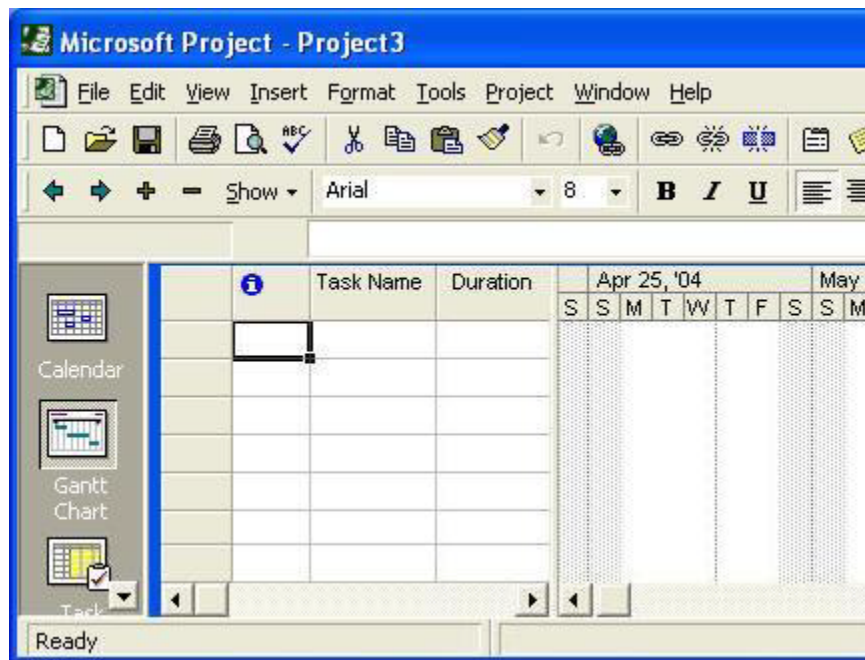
Microsoft Project - Project3

File Edit View Insert Format Tools Project Window Help

Show Arial 8 B I U

Calendar

Gantt Chart

Task

| | Task Name | Duration |
|---|---|---|

Apr 25, '04 May
S S M T W T F S S M

Ready